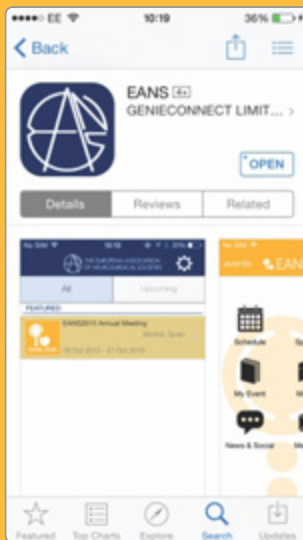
●●●●○ EE
10:19
36%
Back
EANS 4+
GENIECONNECT LIMIT... >
OPEN
Details
Reviews
Related
No SIM
10:12
21%
THE EUROPEAN ASSOCIATION OF NEUROSURGICAL SOCIETIES
All
Upcoming
FEATURED
EANS2015 Annual Meeting
Madrid, Spain
18 Oct 2015 - 21 Oct 2015
No SIM
EANS
Schedule
My Event
News & Social
Featured
Top Charts
Explore
Search
Updates